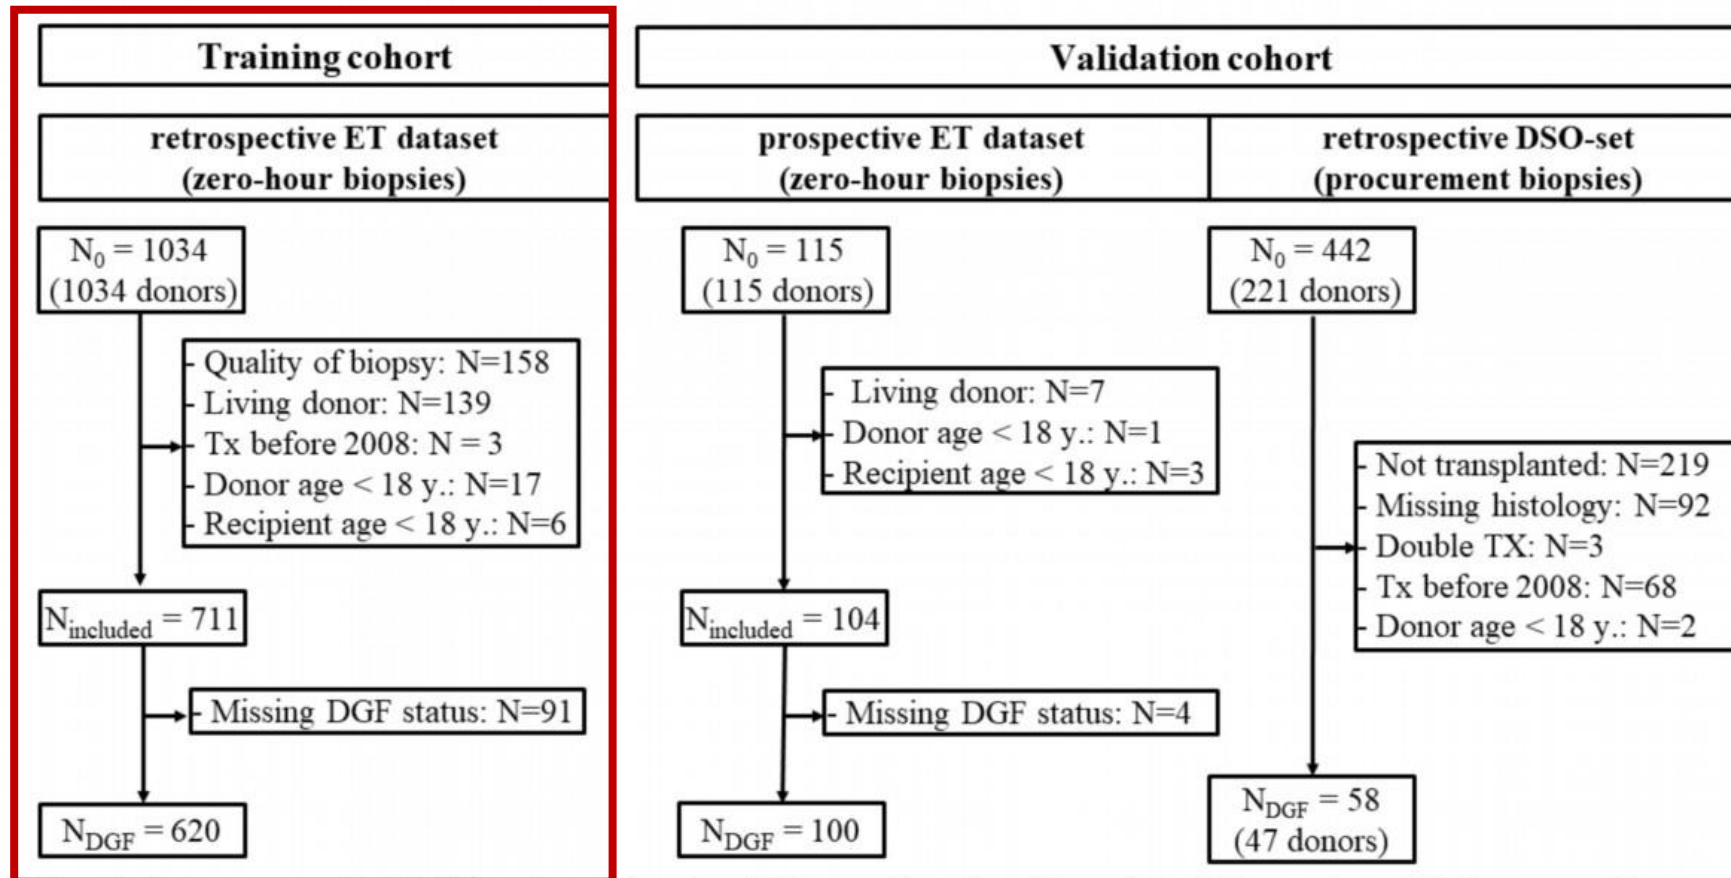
Training cohort

retrospective ET dataset
(zero-hour biopsies)

$N_0 = 1034$
(1034 donors)

- Quality of biopsy: N=158
- Living donor: N=139
- Tx before 2008: N = 3
- Donor age < 18 y.: N=17
- Recipient age < 18 y.: N=6

$N_{included} = 711$

- Missing DGF status: N=91

$N_{DGF} = 620$

Validation cohort

prospective ET dataset
(zero-hour biopsies)

$N_0 = 115$
(115 donors)

- Living donor: N=7
- Donor age < 18 y.: N=1
- Recipient age < 18 y.: N=3

$N_{included} = 104$

- Missing DGF status: N=4

$N_{DGF} = 100$

retrospective DSO-set
(procurement biopsies)

$N_0 = 442$
(221 donors)

- Not transplanted: N=219
- Missing histology: N=92
- Double TX: N=3
- Tx before 2008: N=68
- Donor age < 18 y.: N=2

$N_{DGF} = 58$
(47 donors)